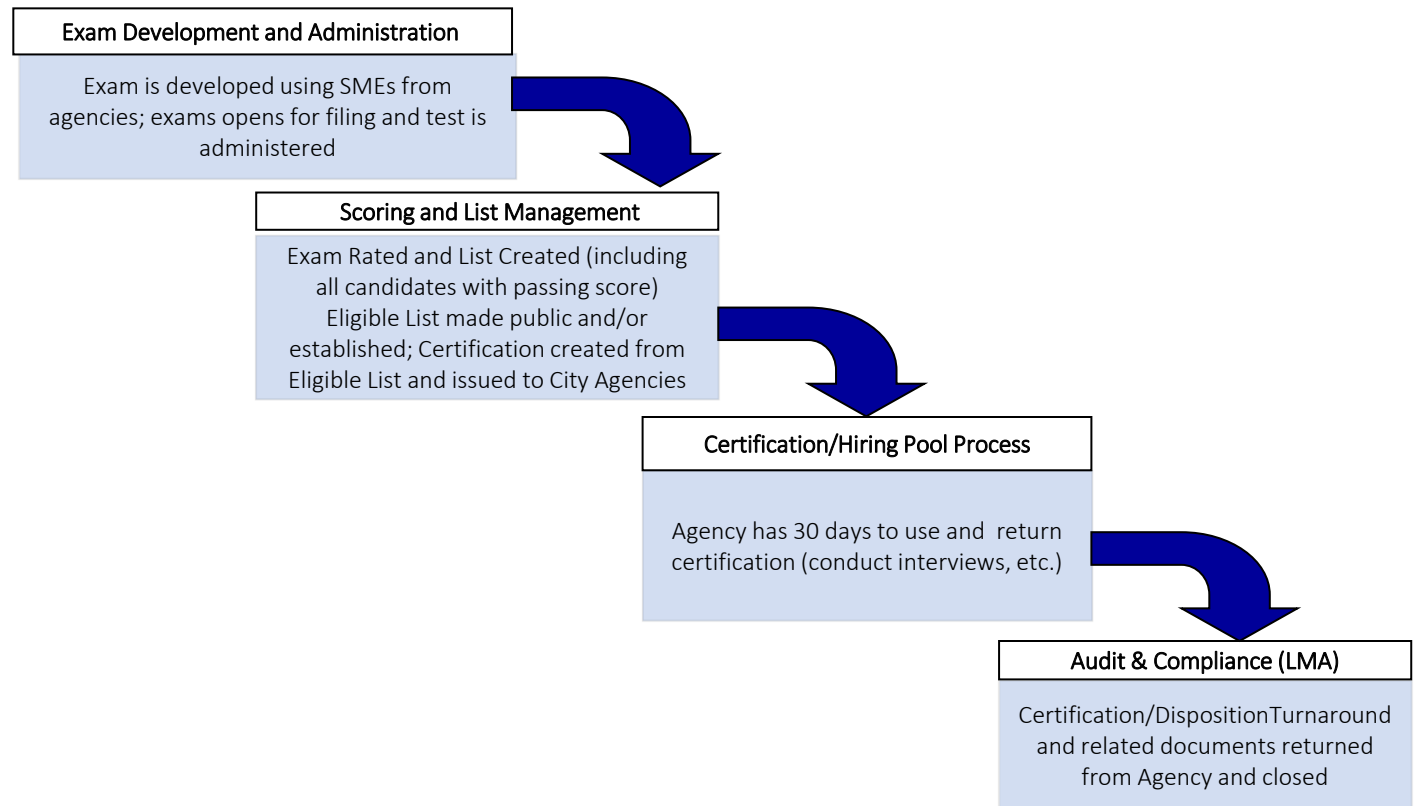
Exam Development and Administration

Exam is developed using SMEs from agencies; exams opens for filing and test is administered

Scoring and List Management

Exam Rated and List Created (including all candidates with passing score) Eligible List made public and/or established; Certification created from Eligible List and issued to City Agencies

Certification/Hiring Pool Process

Agency has 30 days to use and return certification (conduct interviews, etc.)

Audit & Compliance (LMA)

Certification/DispositionTurnaround and related documents returned from Agency and closed